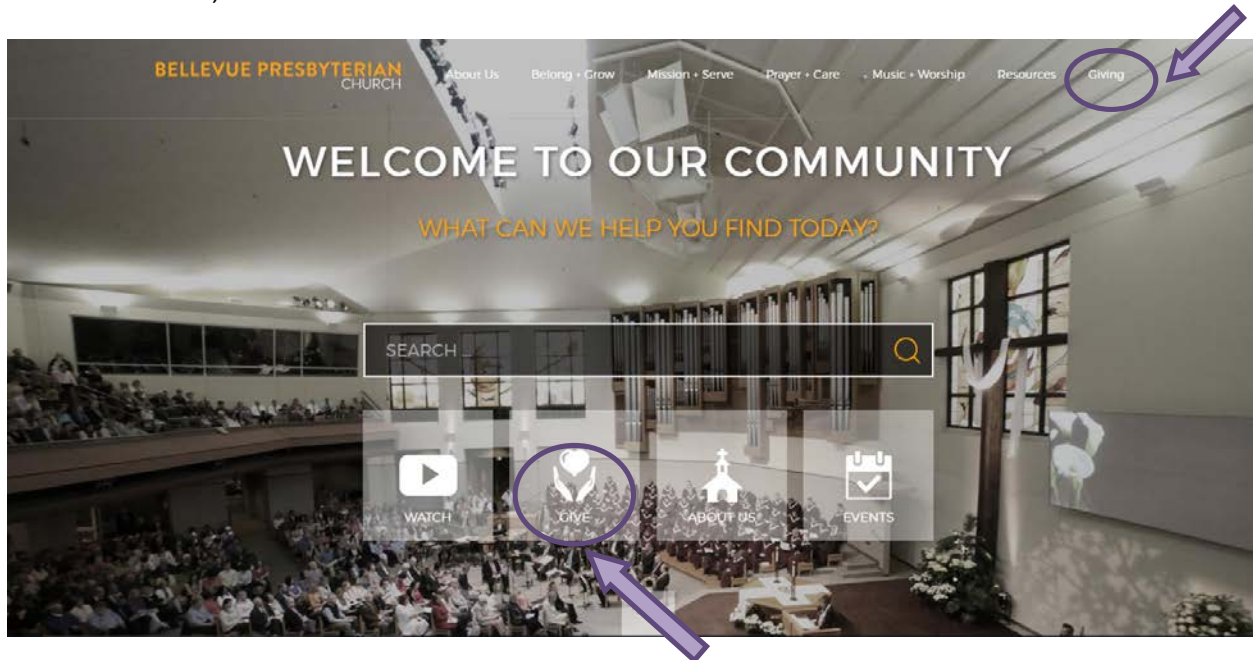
BELLEVUE PRESBYTERIAN CHURCH

About Us Belong + Grow Mission + Serve Prayer + Care Music + Worship Resources Giving

WELCOME TO OUR COMMUNITY

WHAT CAN WE HELP YOU FIND TODAY?

SEARCH ...

WATCH

GIVE

ABOUT US

EVENTS